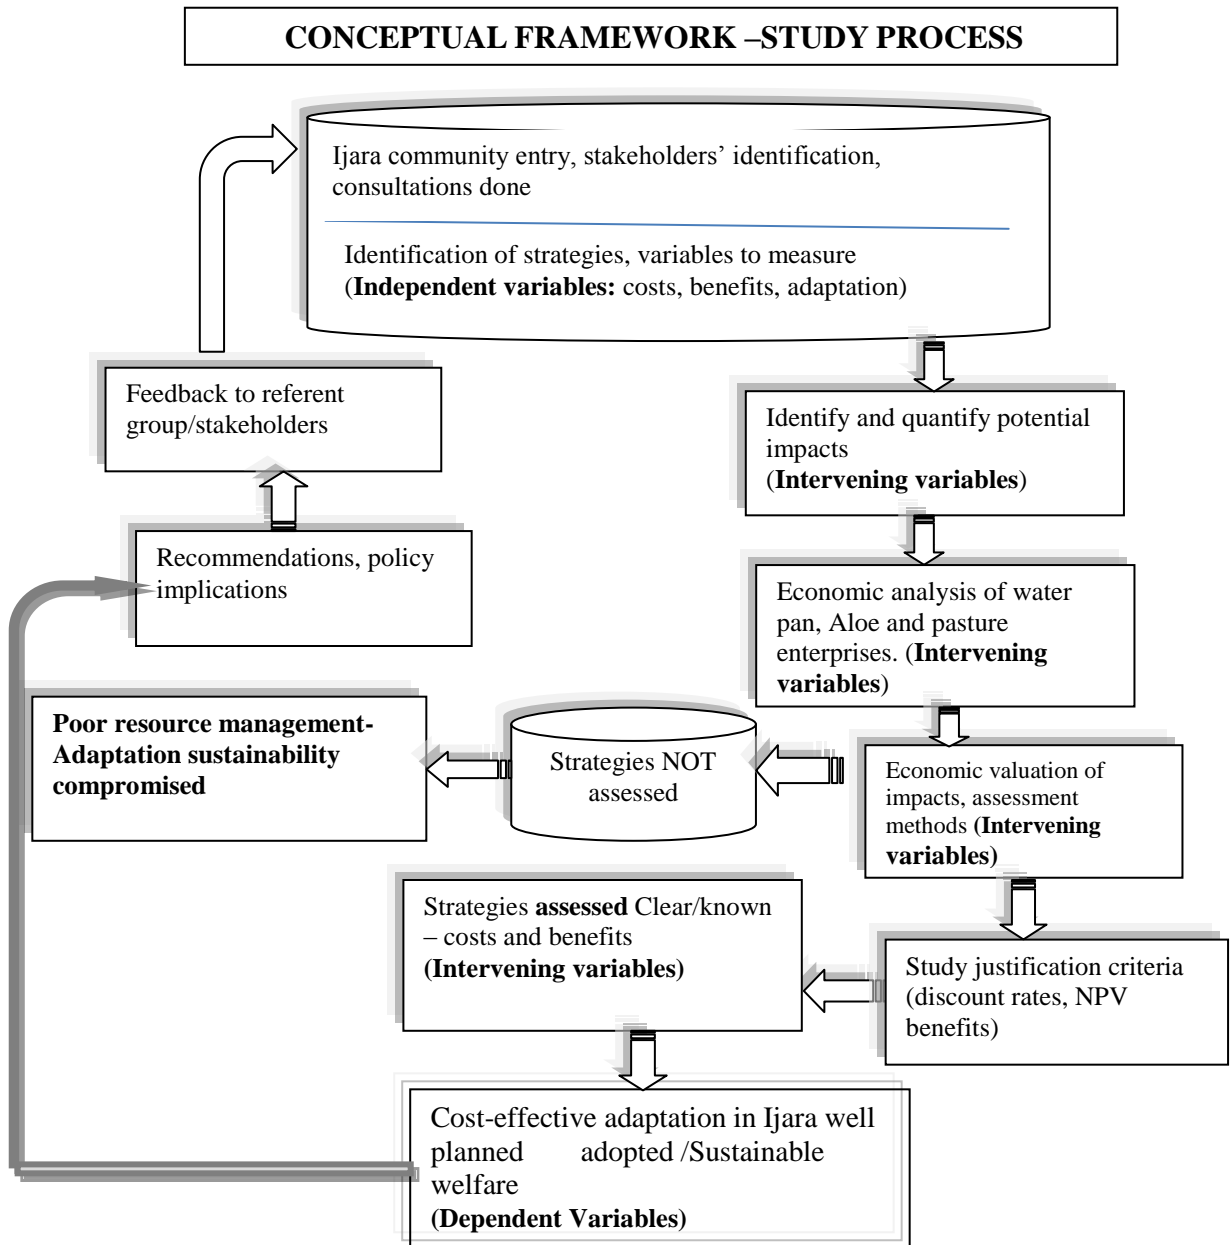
CONCEPTUAL FRAMEWORK –STUDY PROCESS

Ijara community entry, stakeholders' identification, consultations done

Identification of strategies, variables to measure (**Independent variables:** costs, benefits, adaptation)

Identify and quantify potential impacts (**Intervening variables**)

Economic analysis of water pan, Aloe and pasture enterprises. (**Intervening variables**)

Economic valuation of impacts, assessment methods **(Intervening variables)**

Study justification criteria (discount rates, NPV benefits)

Strategies **assessed** Clear/known – costs and benefits **(Intervening variables)**

Strategies NOT assessed

**Poor resource management-Adaptation sustainability compromised**

Cost-effective adaptation in Ijara well planned adopted /Sustainable welfare **(Dependent Variables)**

Recommendations, policy implications

Feedback to referent group/stakeholders